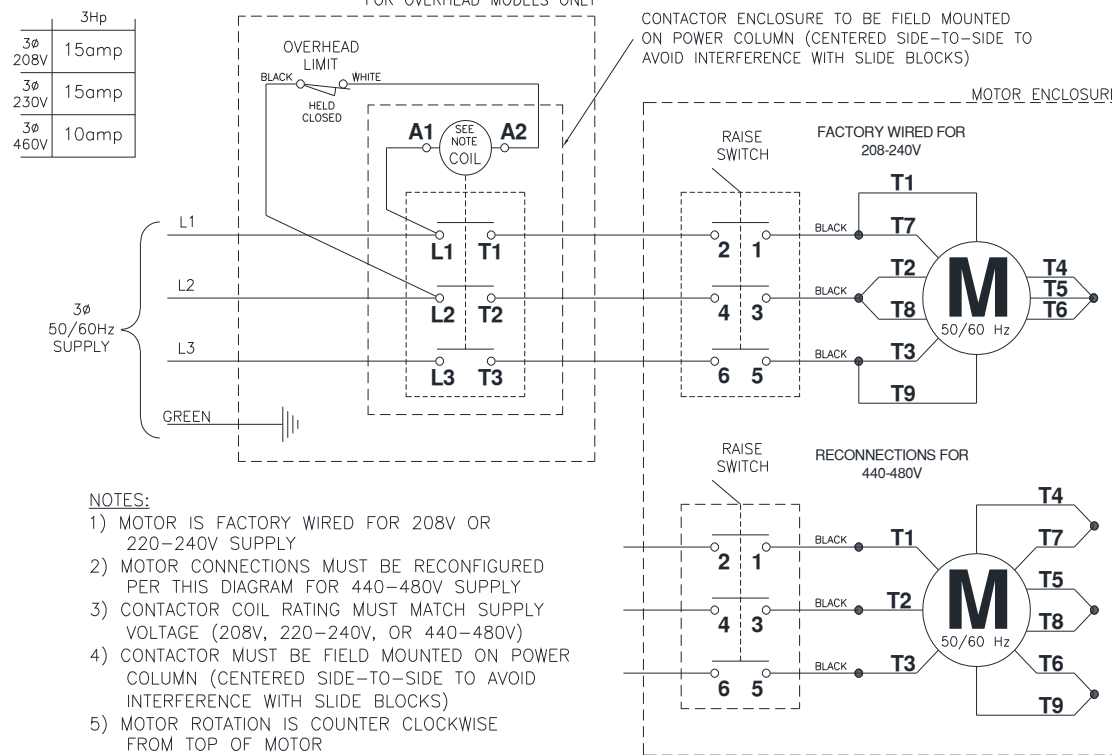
|  | 3Hp |
|---|---|
| 3ø 208V | 15amp |
| 3ø 230V | 15amp |
| 3ø 460V | 10amp |

FOR OVERHEAD MODELS ONLY

CONTACTOR ENCLOSURE TO BE FIELD MOUNTED ON POWER COLUMN (CENTERED SIDE-TO-SIDE TO AVOID INTERFERENCE WITH SLIDE BLOCKS)

MOTOR ENCLOSURE

OVERHEAD LIMIT
BLACK WHITE
HELD CLOSED

A1 SEE NOTE COIL A2

L1 T1
L2 T2
L3 T3

L1
L2
L3
3ø 50/60Hz SUPPLY
GREEN

RAISE SWITCH
2 1
4 3
6 5

FACTORY WIRED FOR 208-240V
BLACK T1
T7
BLACK T2
T8
BLACK T3
T9
M 50/60 Hz
T4
T5
T6

RAISE SWITCH
2 1
4 3
6 5

RECONNECTIONS FOR 440-480V
BLACK T1
BLACK T2
BLACK T3
M 50/60 Hz
T4
T7
T5
T8
T6
T9

NOTES:
1) MOTOR IS FACTORY WIRED FOR 208V OR 220-240V SUPPLY
2) MOTOR CONNECTIONS MUST BE RECONFIGURED PER THIS DIAGRAM FOR 440-480V SUPPLY
3) CONTACTOR COIL RATING MUST MATCH SUPPLY VOLTAGE (208V, 220-240V, OR 440-480V)
4) CONTACTOR MUST BE FIELD MOUNTED ON POWER COLUMN (CENTERED SIDE-TO-SIDE TO AVOID INTERFERENCE WITH SLIDE BLOCKS)
5) MOTOR ROTATION IS COUNTER CLOCKWISE FROM TOP OF MOTOR